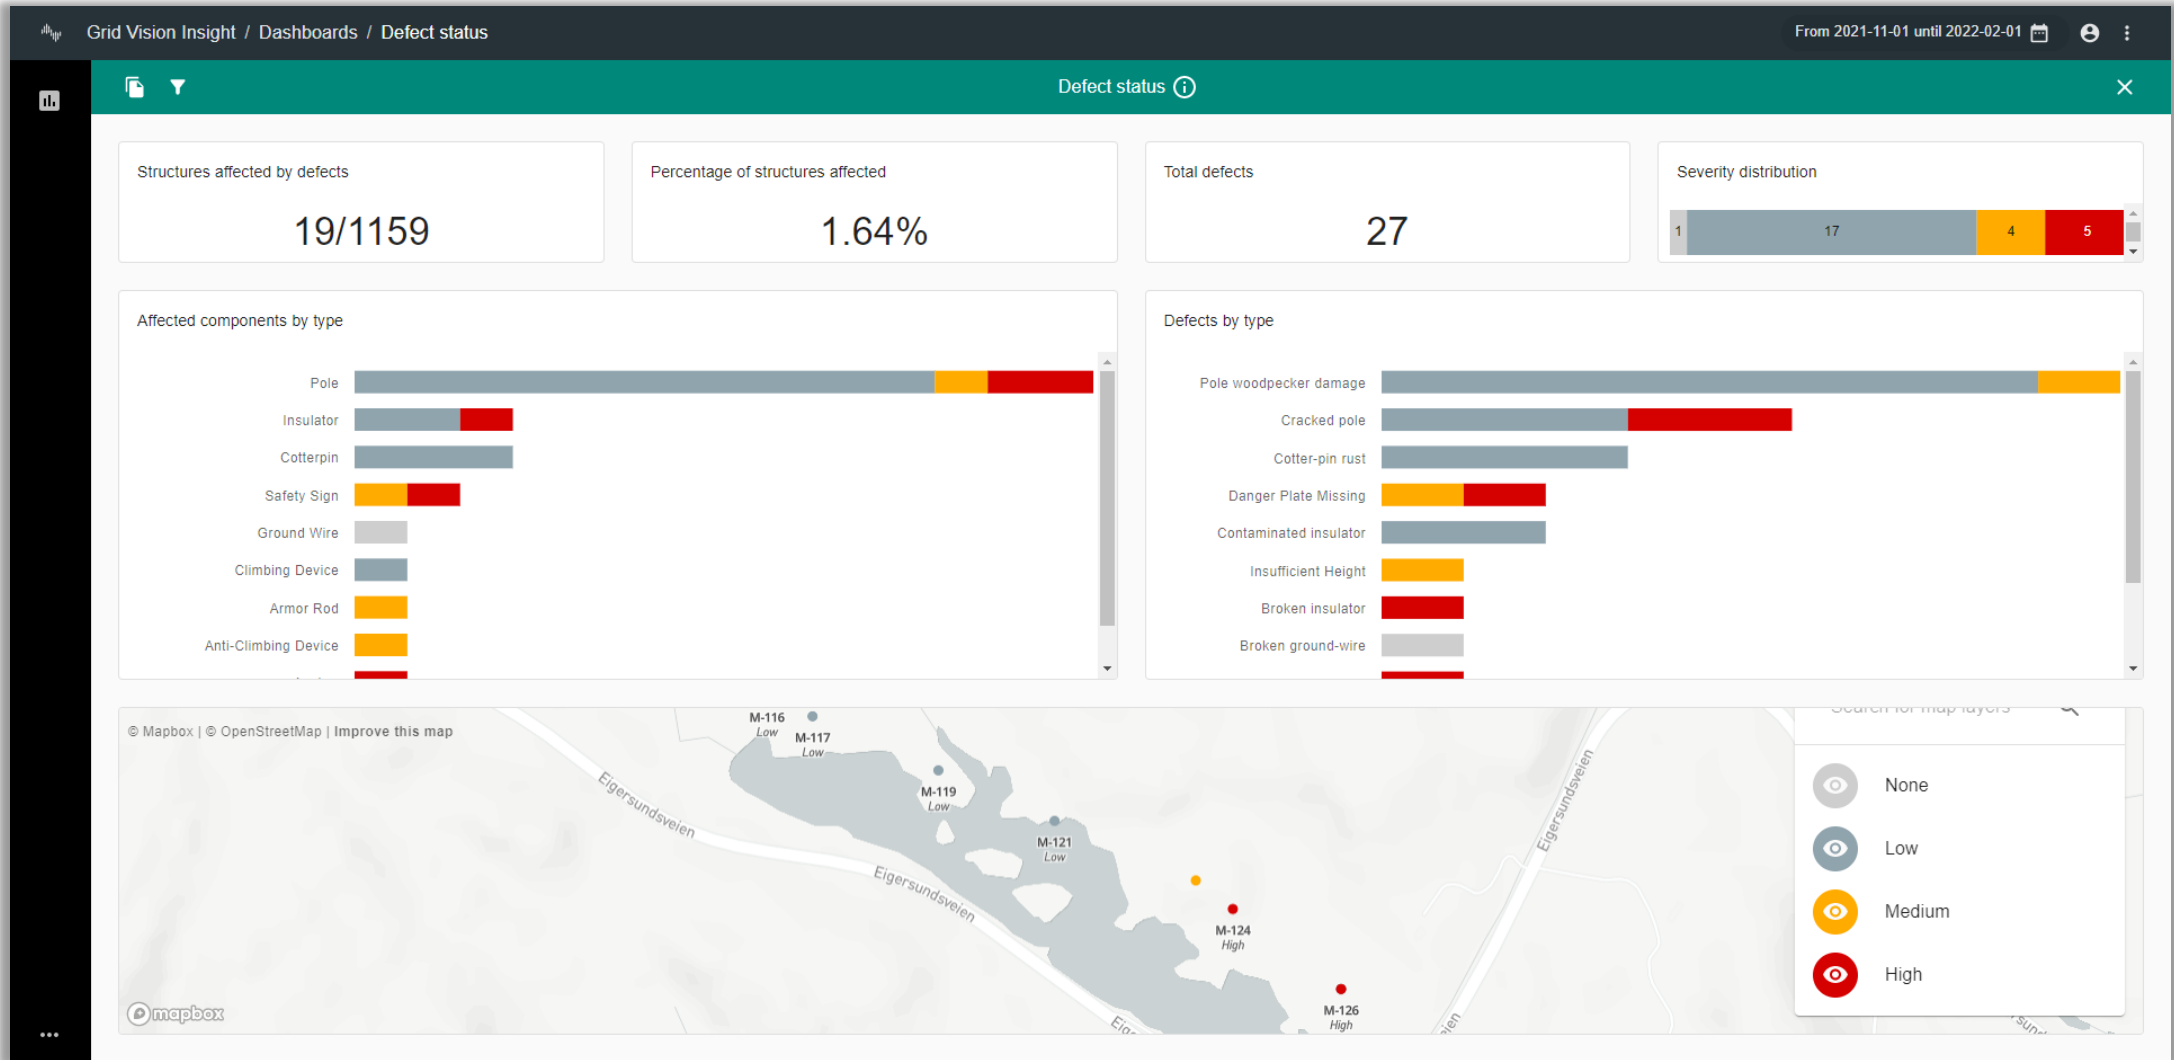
Grid Vision Insight / Dashboards / Defect status

From 2021-11-01 until 2022-02-01

Defect status

Structures affected by defects

19/1159

Percentage of structures affected

1.64%

Total defects

27

Severity distribution

1 17 4 5

Affected components by type

Pole
Insulator
Cotterpin
Safety Sign
Ground Wire
Climbing Device
Armor Rod
Anti-Climbing Device

Defects by type

Pole woodpecker damage
Cracked pole
Cotter-pin rust
Danger Plate Missing
Contaminated insulator
Insufficient Height
Broken insulator
Broken ground-wire

© Mapbox | © OpenStreetMap | Improve this map

M-116 Low
M-117 Low
M-119 Low
M-121 Low
M-124 High
M-126 High
Eigersundsveien
Eigersundsveien
Eigersundsveien

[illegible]

None
Low
Medium
High

mapbox